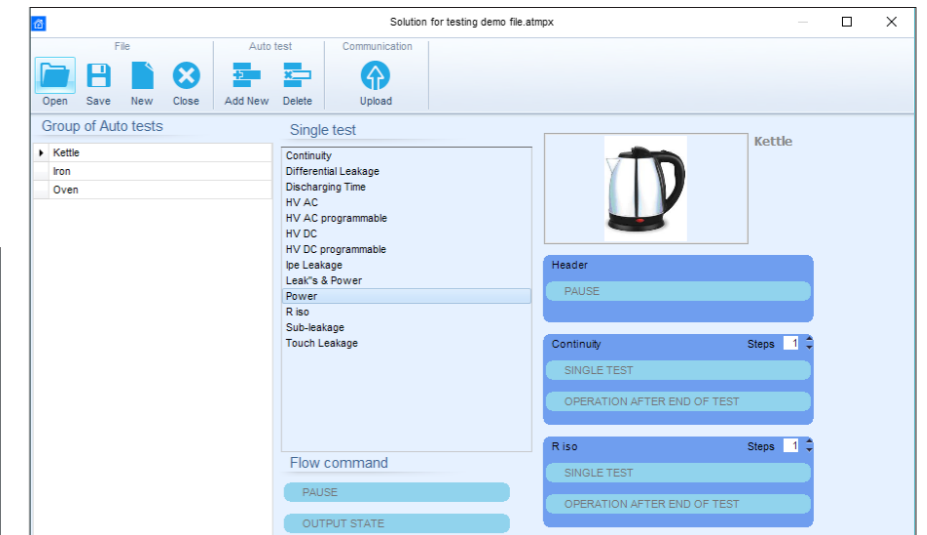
Solution for testing demo file.atmpx

File
Open Save New Close

Auto test
Add New Delete

Communication
Upload

Group of Auto tests

| Kettle |
|---|
| Iron |
| Oven |

Single test

Continuity
Differential Leakage
Discharging Time
HV AC
HV AC programmable
HV DC
HV DC programmable
Ipe Leakage
Leak"s & Power
Power
R iso
Sub-leakage
Touch Leakage

Flow command

PAUSE

OUTPUT STATE

Kettle

Header
PAUSE

Continuity Steps 1
SINGLE TEST
OPERATION AFTER END OF TEST

R iso Steps 1
SINGLE TEST
OPERATION AFTER END OF TEST